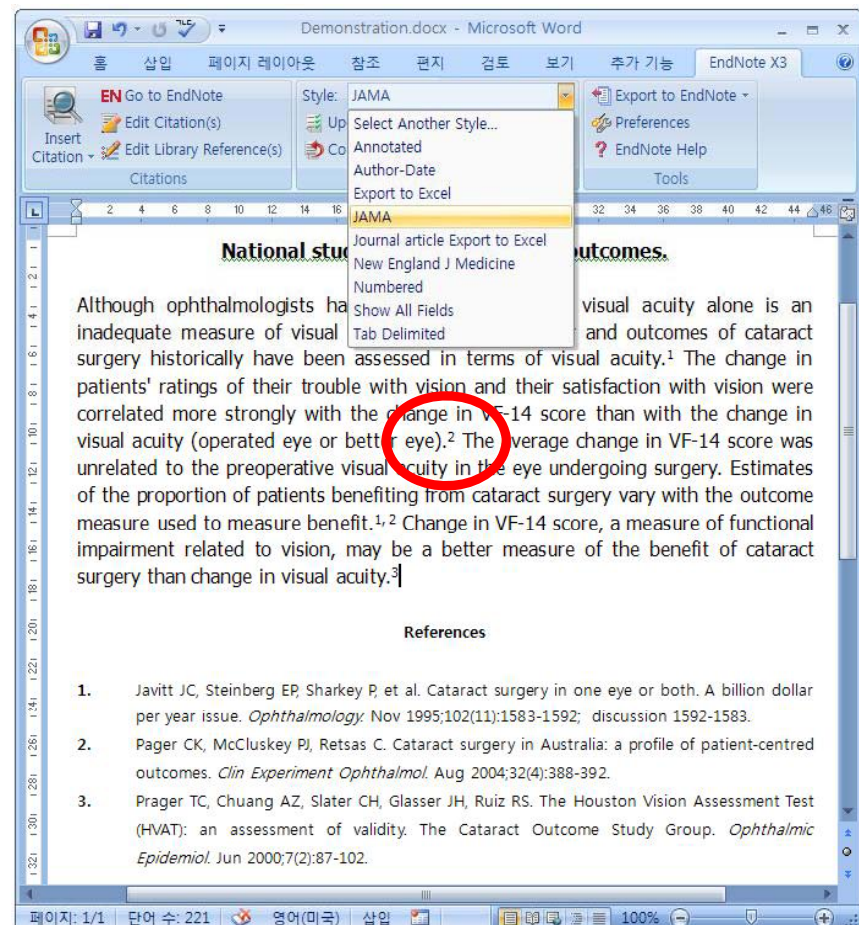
Demonstration.docx - Microsoft Word

홈 삽입 페이지 레이아웃 참조 편지 검토 보기 추가 기능 EndNote X3

Insert Citation
EN Go to EndNote
Edit Citation(s)
Edit Library Reference(s)
Citations

Style: JAMA
Up
Co

Select Another Style...
Annotated
Author-Date
Export to Excel
JAMA
Journal article Export to Excel
New England J Medicine
Numbered
Show All Fields
Tab Delimited

Export to EndNote
Preferences
EndNote Help
Tools

National stu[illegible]outcomes.

Although ophthalmologists ha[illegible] visual acuity alone is an inadequate measure of visual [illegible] and outcomes of cataract surgery historically have been assessed in terms of visual acuity.$^1$ The change in patients' ratings of their trouble with vision and their satisfaction with vision were correlated more strongly with the change in VF-14 score than with the change in visual acuity (operated eye or better eye).$^2$ The average change in VF-14 score was unrelated to the preoperative visual acuity in the eye undergoing surgery. Estimates of the proportion of patients benefiting from cataract surgery vary with the outcome measure used to measure benefit.$^{1, 2}$ Change in VF-14 score, a measure of functional impairment related to vision, may be a better measure of the benefit of cataract surgery than change in visual acuity.$^3$

References

1. Javitt JC, Steinberg EP, Sharkey P, et al. Cataract surgery in one eye or both. A billion dollar per year issue. Ophthalmology. Nov 1995;102(11):1583-1592; discussion 1592-1583.
2. Pager CK, McCluskey PJ, Retsas C. Cataract surgery in Australia: a profile of patient-centred outcomes. Clin Experiment Ophthalmol. Aug 2004;32(4):388-392.
3. Prager TC, Chuang AZ, Slater CH, Glasser JH, Ruiz RS. The Houston Vision Assessment Test (HVAT): an assessment of validity. The Cataract Outcome Study Group. Ophthalmic Epidemiol. Jun 2000;7(2):87-102.

페이지: 1/1 단어 수: 221 영어(미국) 삽입 100%